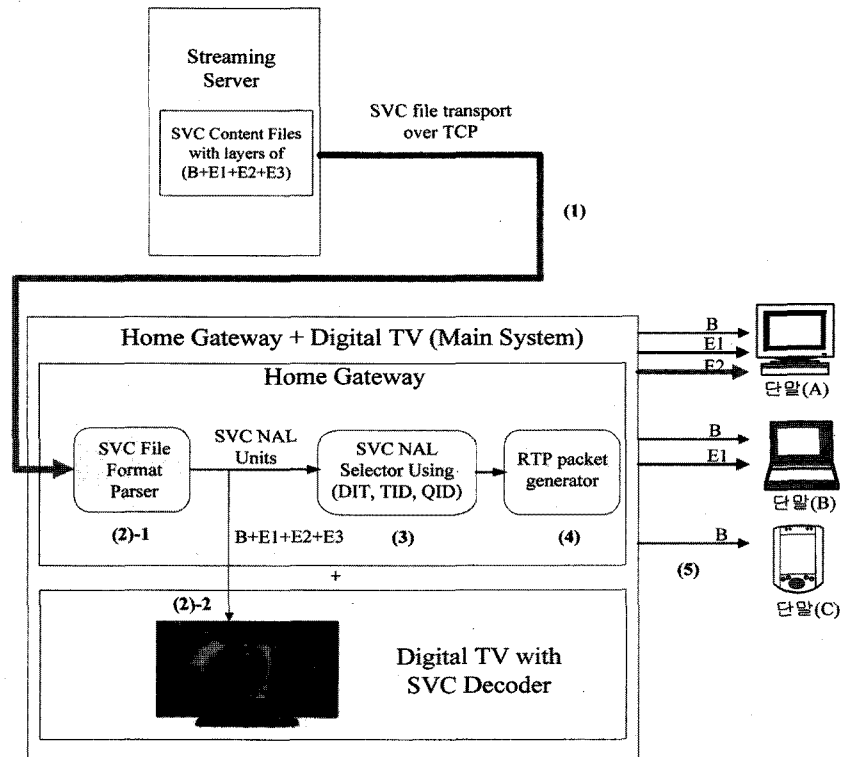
Streaming Server

SVC Content Files with layers of (B+E1+E2+E3)

SVC file transport over TCP

(1)

Home Gateway + Digital TV (Main System)

Home Gateway

SVC File Format Parser

SVC NAL Units

SVC NAL Selector Using (DIT, TID, QID)

RTP packet generator

(2)-1

B+E1+E2+E3

(3)

(4)

+

(2)-2

Digital TV with SVC Decoder

B
E1
E2
단말(A)

B
E1
단말(B)

(5)

B
단말(C)